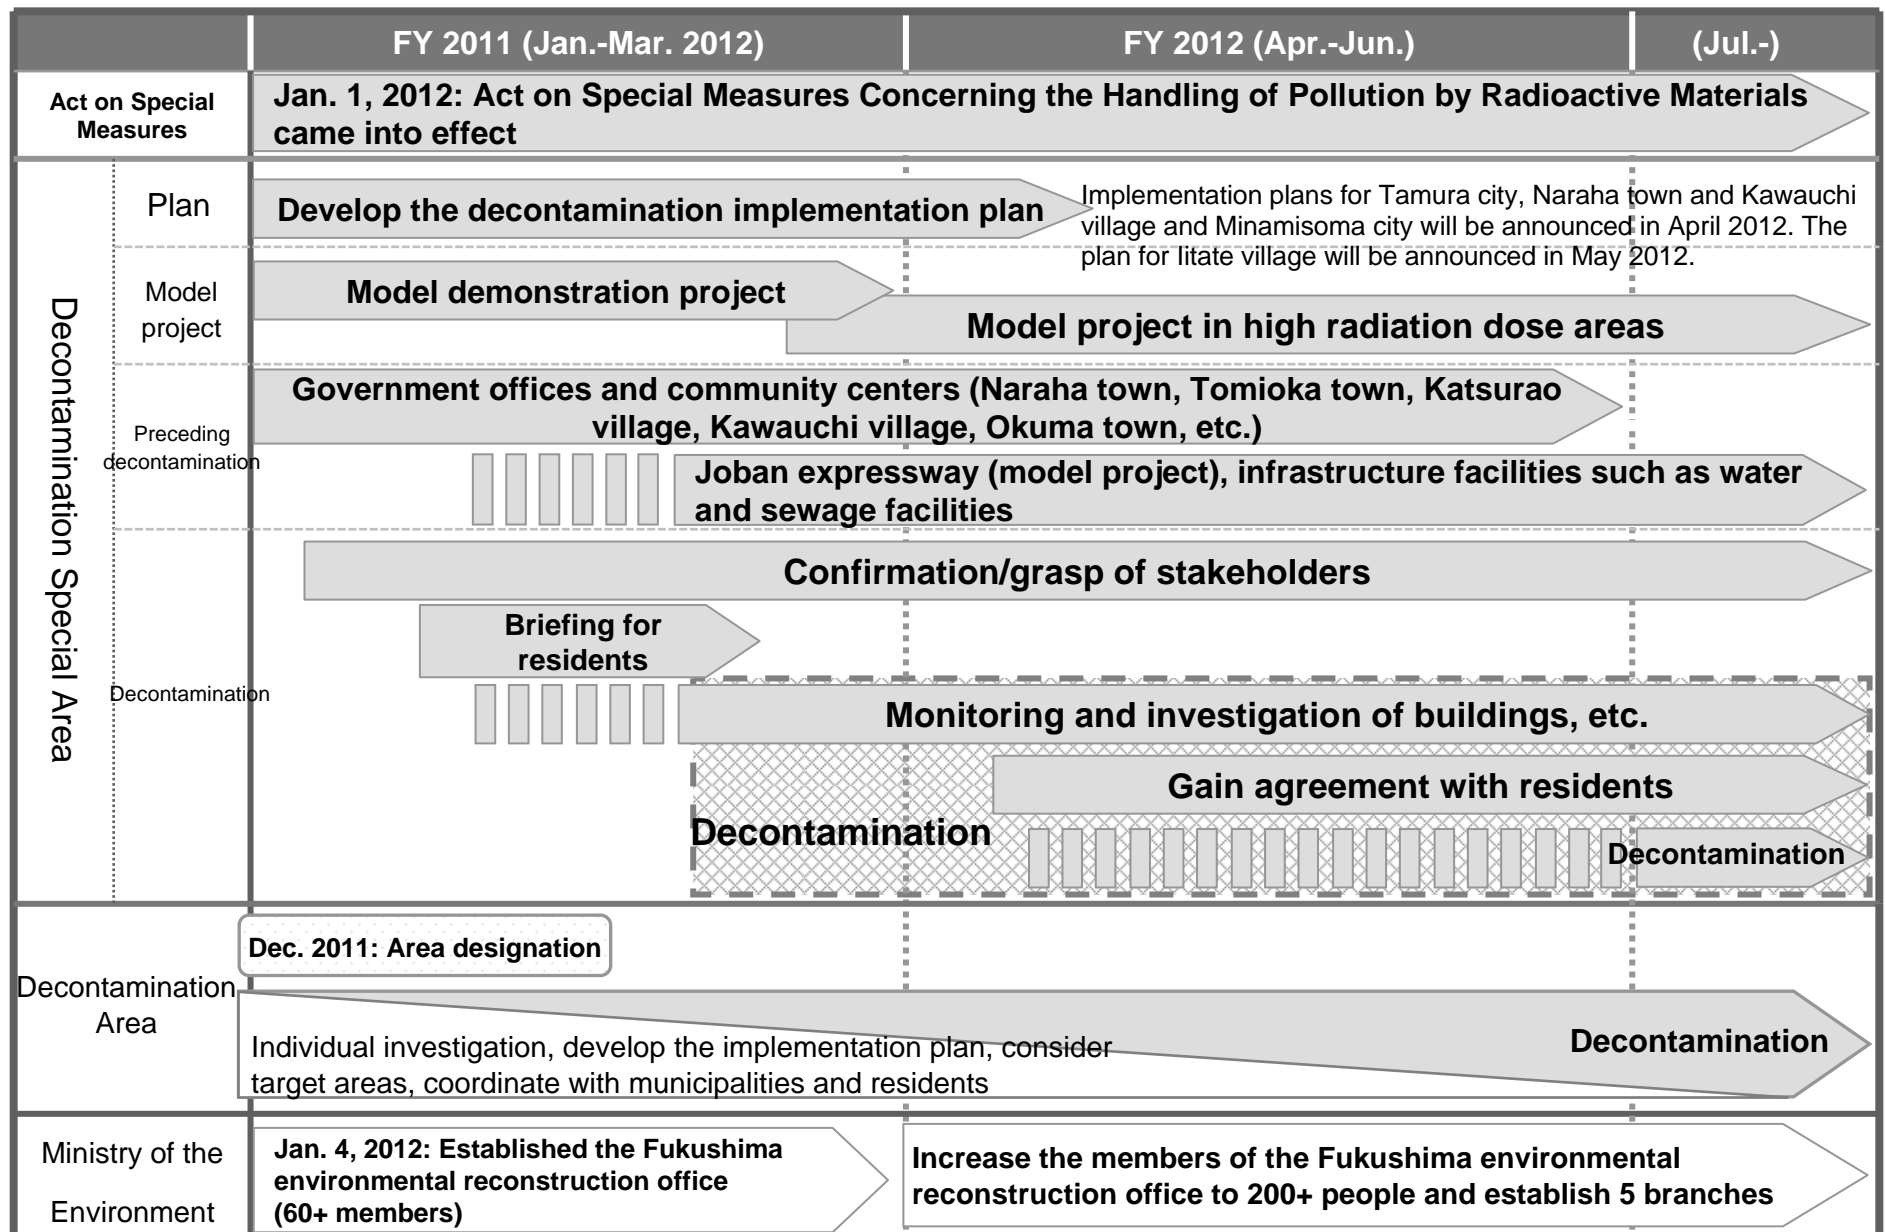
| | FY 2011 (Jan.-Mar. 2012) | FY 2012 (Apr.-Jun.) | (Jul.-) |
|---|---|---|---|
| Act on Special Measures | Jan. 1, 2012: Act on Special Measures Concerning the Handling of Pollution by Radioactive Materials came into effect | | |

Decontamination Special Area

Plan
Develop the decontamination implementation plan
Implementation plans for Tamura city, Naraha town and Kawauchi village and Minamisoma city will be announced in April 2012. The plan for Iitate village will be announced in May 2012.

Model project
Model demonstration project
Model project in high radiation dose areas

Preceding decontamination
Government offices and community centers (Naraha town, Tomioka town, Katsurao village, Kawauchi village, Okuma town, etc.)
Joban expressway (model project), infrastructure facilities such as water and sewage facilities

Decontamination
Confirmation/grasp of stakeholders
Briefing for residents
Monitoring and investigation of buildings, etc.
Gain agreement with residents
Decontamination
Decontamination

Decontamination Area
Dec. 2011: Area designation
Individual investigation, develop the implementation plan, consider target areas, coordinate with municipalities and residents
Decontamination

Ministry of the Environment
Jan. 4, 2012: Established the Fukushima environmental reconstruction office (60+ members)
Increase the members of the Fukushima environmental reconstruction office to 200+ people and establish 5 branches